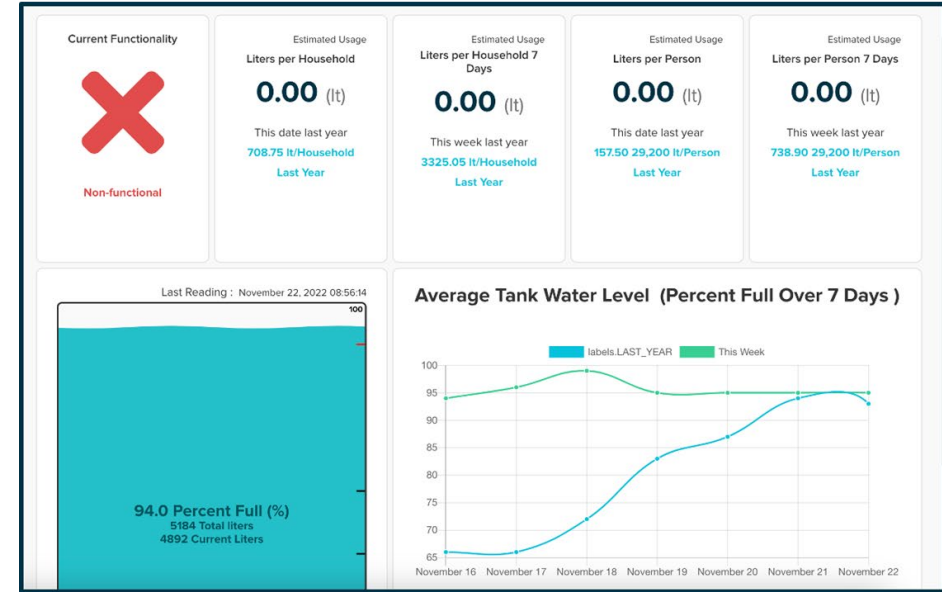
Current Functionality

Non-functional

Estimated Usage
Liters per Household
0.00 (lt)
This date last year
708.75 lt/Household
Last Year

Estimated Usage
Liters per Household 7 Days
0.00 (lt)
This week last year
3325.05 lt/Household
Last Year

Estimated Usage
Liters per Person
0.00 (lt)
This date last year
157.50 29,200 lt/Person
Last Year

Estimated Usage
Liters per Person 7 Days
0.00 (lt)
This week last year
738.90 29,200 lt/Person
Last Year

Last Reading : November 22, 2022 08:56:14

100

94.0 Percent Full (%)
5184 Total liters
4892 Current Liters

Average Tank Water Level (Percent Full Over 7 Days )

labels.LAST_YEAR
This Week

100
95
90
85
80
75
70
65

November 16
November 17
November 18
November 19
November 20
November 21
November 22